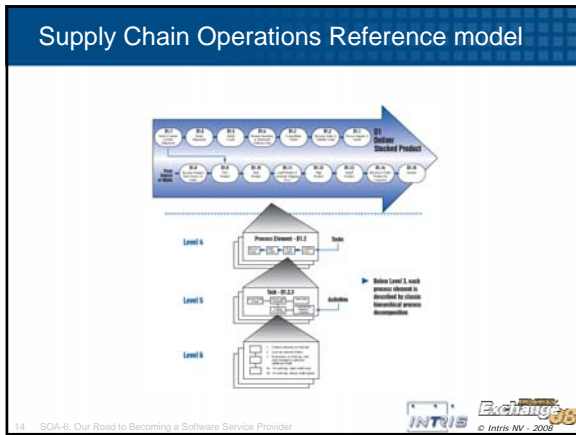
Supply Chain Operations Reference model

D1
Deliver Stocked Product

D1.1 D1.2 D1.3 D1.4 D1.5 D1.6 D1.7 D1.8

D1.9 D1.10 D1.11 D1.12 D1.13 D1.14 D1.15

Level 4

Process Element - D1.2

Tasks

Level 5

Task - D1.2.3

Activities

Level 6

Below Level 3, each process element is described by classic hierarchical process decomposition

14 SOA-6: Our Road to Becoming a Software Service Provider

INTRIS

Exchange 08

© Intris NV - 2008